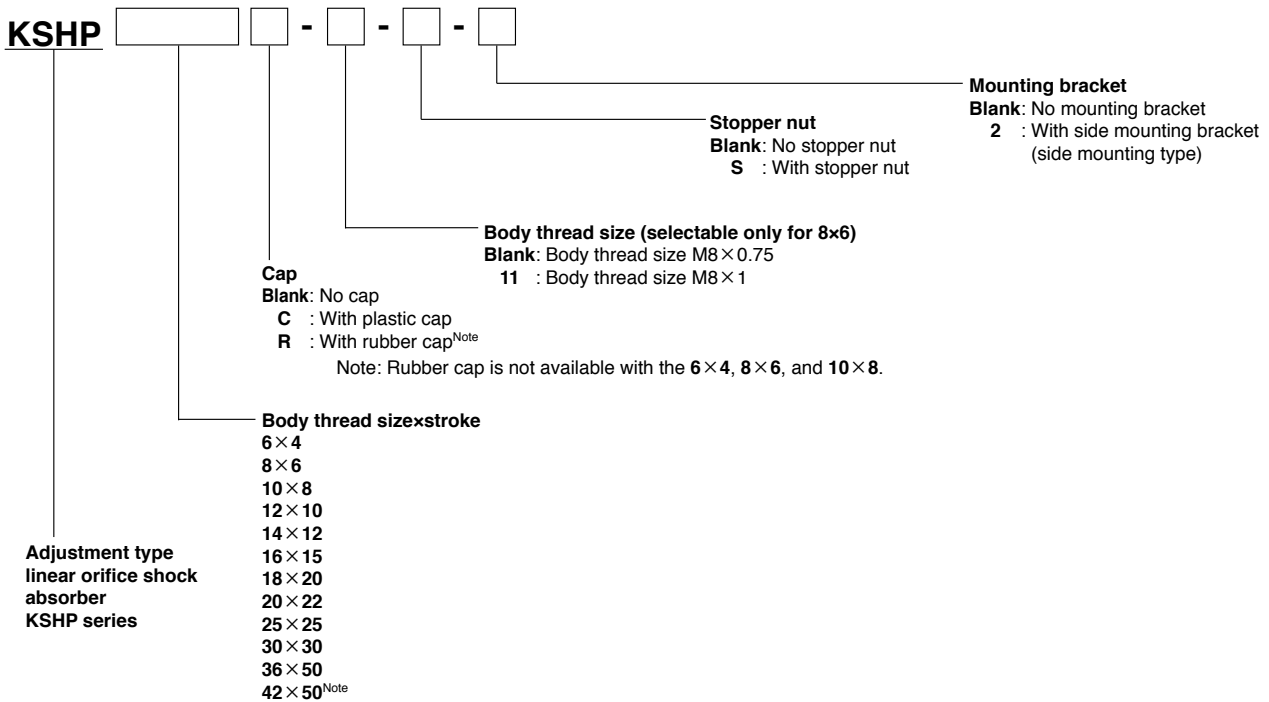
KSHP [ ] [ ] - [ ] - [ ] - [ ]

Mounting bracket
Blank: No mounting bracket
2 : With side mounting bracket (side mounting type)

Stopper nut
Blank: No stopper nut
S : With stopper nut

Body thread size (selectable only for 8×6)
Blank: Body thread size M8×0.75
11 : Body thread size M8×1

Cap
Blank: No cap
C : With plastic cap
R : With rubber cap$^{Note}$
Note: Rubber cap is not available with the 6×4, 8×6, and 10×8.

Body thread size×stroke
6×4
8×6
10×8
12×10
14×12
16×15
18×20
20×22
25×25
30×30
36×50
42×50$^{Note}$

Adjustment type linear orifice shock absorber KSHP series